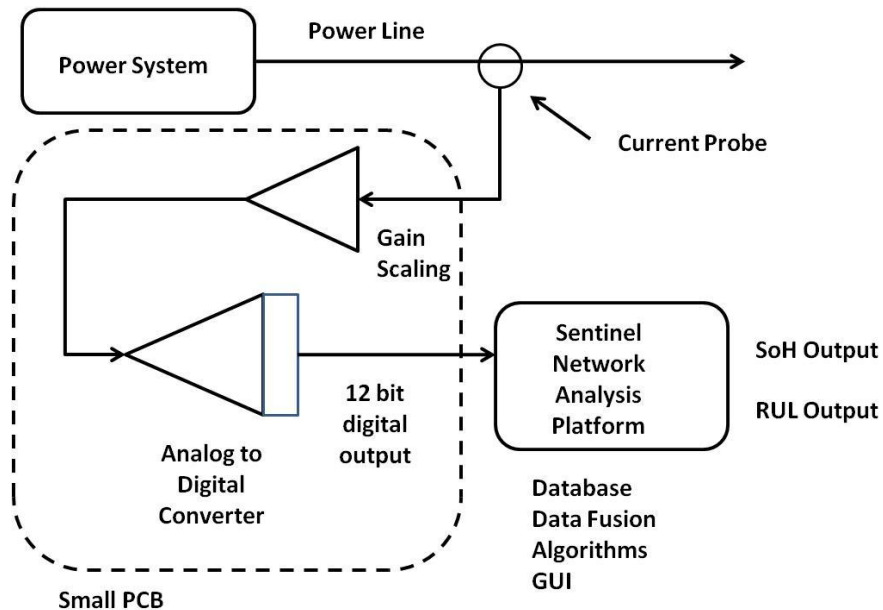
Power System

Power Line

Current Probe

Gain Scaling

Sentinel Network Analysis Platform

SoH Output

RUL Output

12 bit digital output

Analog to Digital Converter

Database
Data Fusion
Algorithms
GUI

Small PCB